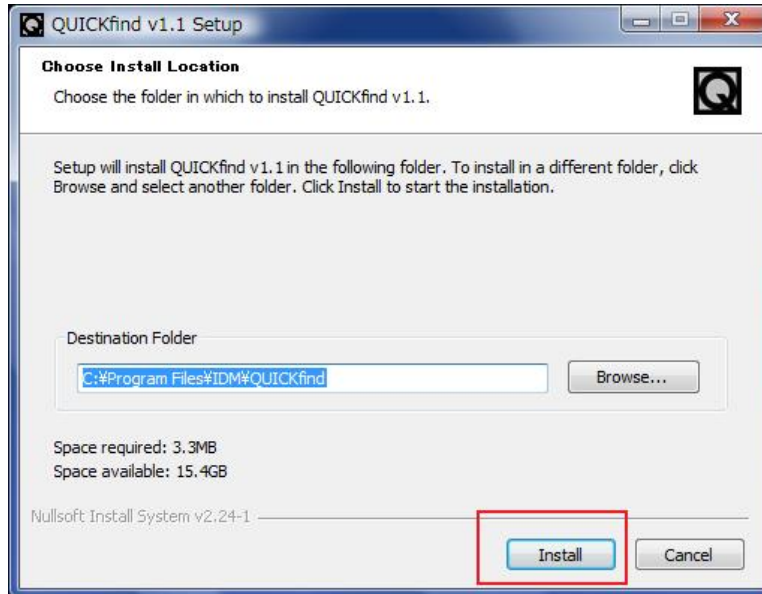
QUICKfind v1.1 Setup

Choose Install Location

Choose the folder in which to install QUICKfind v1.1.

Setup will install QUICKfind v1.1 in the following folder. To install in a different folder, click Browse and select another folder. Click Install to start the installation.

Destination Folder

C:¥Program Files¥IDM¥QUICKfind

Browse...

Space required: 3.3MB
Space available: 15.4GB

Nullsoft Install System v2.24-1

Install

Cancel